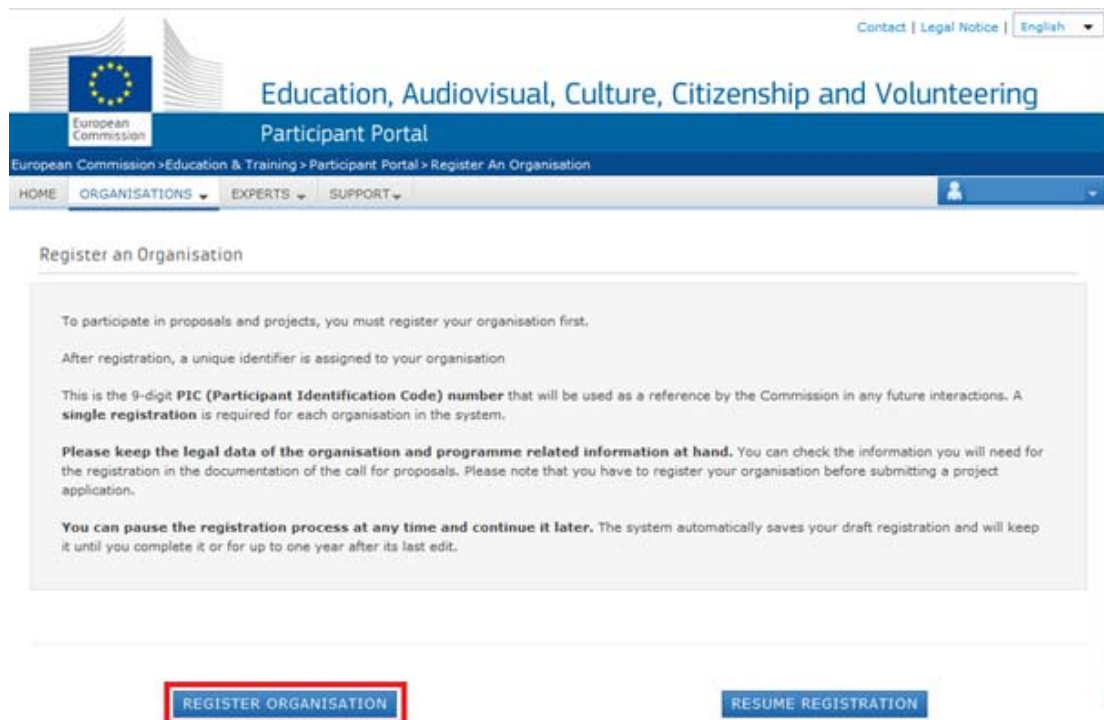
Contact | Legal Notice | English

European Commission

Education, Audiovisual, Culture, Citizenship and Volunteering

Participant Portal

European Commission > Education & Training > Participant Portal > Register An Organisation

HOME ORGANISATIONS EXPERTS SUPPORT

Register an Organisation

To participate in proposals and projects, you must register your organisation first.

After registration, a unique identifier is assigned to your organisation

This is the 9-digit **PIC (Participant Identification Code) number** that will be used as a reference by the Commission in any future interactions. A **single registration** is required for each organisation in the system.

**Please keep the legal data of the organisation and programme related information at hand.** You can check the information you will need for the registration in the documentation of the call for proposals. Please note that you have to register your organisation before submitting a project application.

**You can pause the registration process at any time and continue it later.** The system automatically saves your draft registration and will keep it until you complete it or for up to one year after its last edit.

REGISTER ORGANISATION

RESUME REGISTRATION